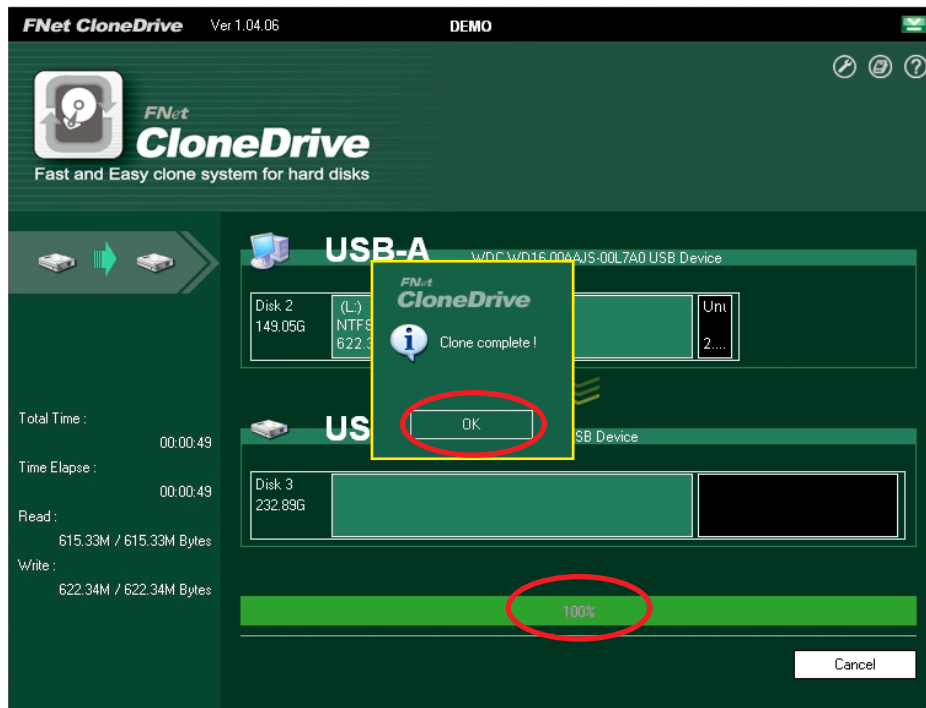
FNet CloneDrive Ver 1.04.06 DEMO

FNet
CloneDrive
Fast and Easy clone system for hard disks

USB-A WDC WD16 00AAJS-00L7A0 USB Device

Disk 2
149.05G

(L:)
NTF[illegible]
622.3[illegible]

Unt
2....

FNet
CloneDrive

Clone complete !

OK

US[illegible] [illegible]SB Device

Disk 3
232.89G

Total Time :
00:00:49
Time Elapse :
00:00:49
Read :
615.33M / 615.33M Bytes
Write :
622.34M / 622.34M Bytes

100%

Cancel